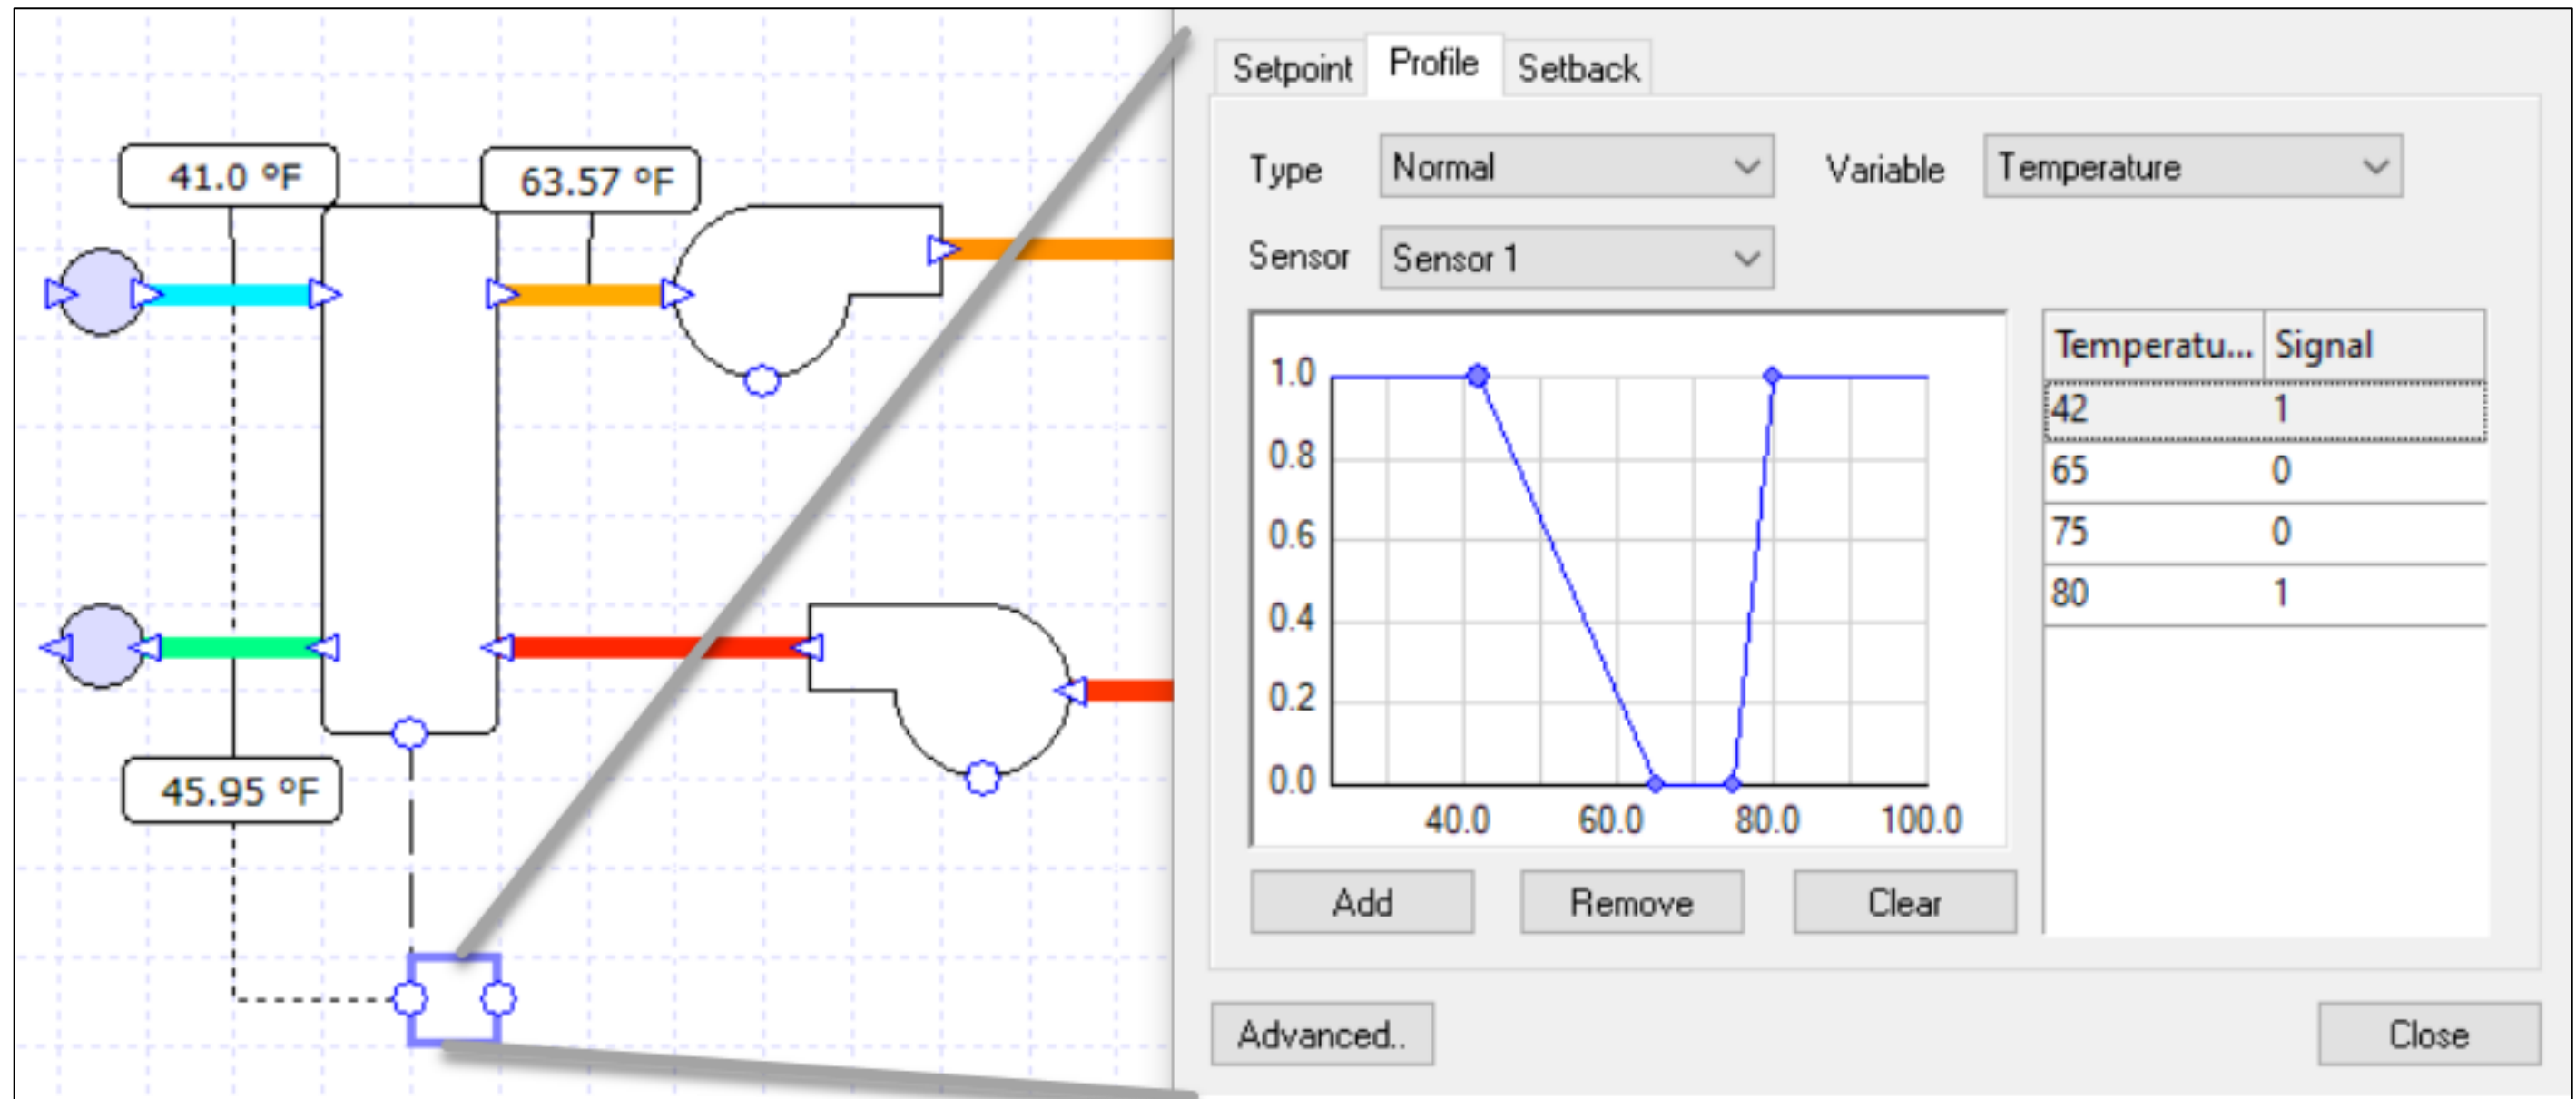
41.0 °F

63.57 °F

45.95 °F

Setpoint Profile Setback

Type Normal

Variable Temperature

Sensor Sensor 1

1.0
0.8
0.6
0.4
0.2
0.0
40.0 60.0 80.0 100.0

| Temperatu... | Signal |
|---|---|
| 42 | 1 |
| 65 | 0 |
| 75 | 0 |
| 80 | 1 |

Add Remove Clear

Advanced..

Close